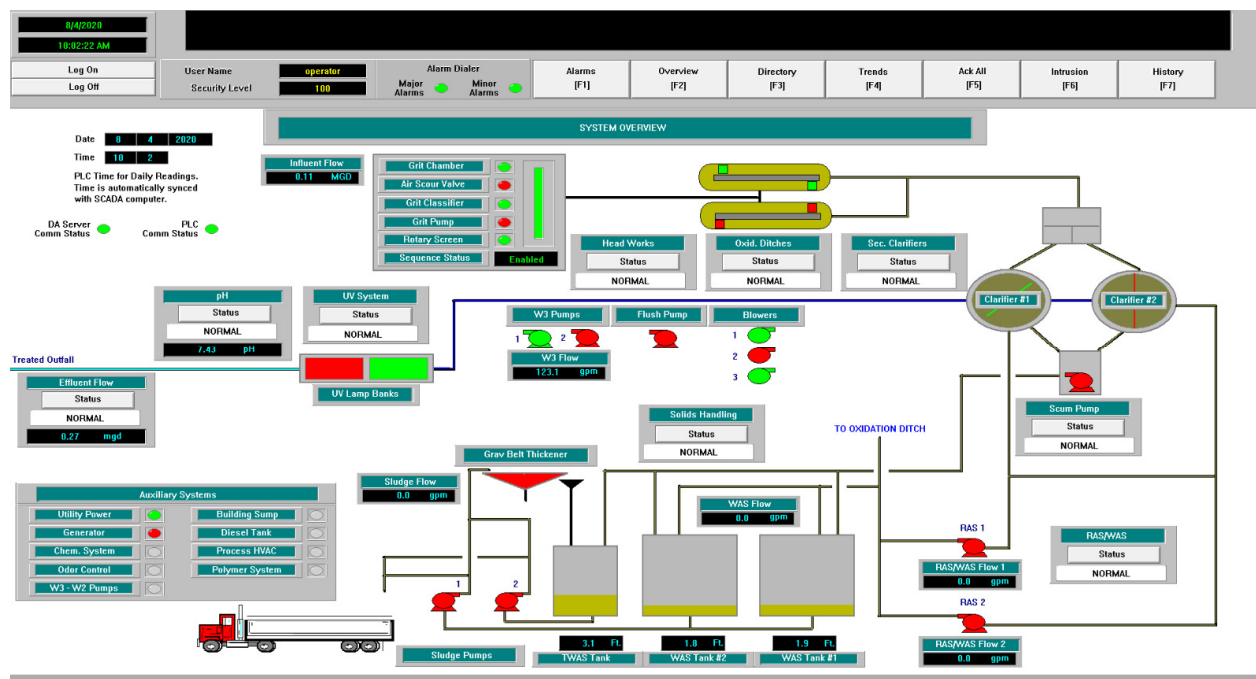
8/4/2020
10:02:22 AM

Log On
Log Off

User Name operator
Security Level 100

Alarm Dialer
Major Alarms
Minor Alarms

Alarms [F1]
Overview [F2]
Directory [F3]
Trends [F4]
Ack All [F5]
Intrusion [F6]
History [F7]

SYSTEM OVERVIEW

Date 8 4 2020
Time 10 2
PLC Time for Daily Readings. Time is automatically synced with SCADA computer.

DA Server Comm Status
PLC Comm Status

Influent Flow
0.11 MGD

Grit Chamber
Air Scour Valve
Grit Classifier
Grit Pump
Rotary Screen
Sequence Status Enabled

Head Works
Status
NORMAL

Oxid. Ditches
Status
NORMAL

Sec. Clarifiers
Status
NORMAL

Clarifier #1
Clarifier #2

pH
Status
NORMAL
7.43 pH

UV System
Status
NORMAL

UV Lamp Banks

Treated Outfall

Effluent Flow
Status
NORMAL
0.27 mgd

W3 Pumps
1 2
W3 Flow
123.1 gpm

Flush Pump

Blowers
1
2
3

Scum Pump
Status
NORMAL

Solids Handling
Status
NORMAL

TO OXIDATION DITCH

Grav Belt Thickener

Sludge Flow
0.0 gpm

Auxiliary Systems
Utility Power
Generator
Chem. System
Odor Control
W3 - W2 Pumps
Building Sump
Diesel Tank
Process HVAC
Polymer System

WAS Flow
0.0 gpm

RAS 1
RAS/WAS Flow 1
0.0 gpm

RAS/WAS
Status
NORMAL

RAS 2
RAS/WAS Flow 2
0.0 gpm

1 2
Sludge Pumps

3.1 Ft.
TWAS Tank
1.8 Ft.
WAS Tank #2
1.9 Ft.
WAS Tank #1